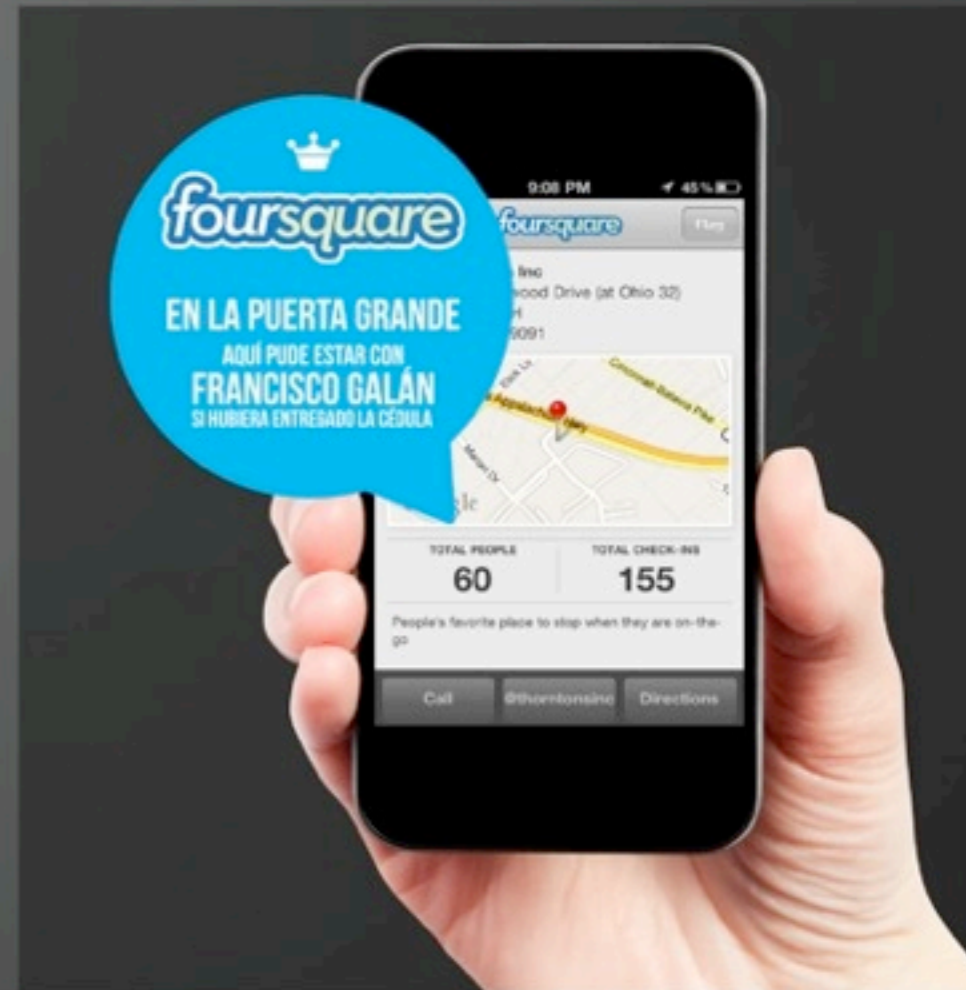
foursquare

EN LA PUERTA GRANDE
AQUÍ PUDE ESTAR CON
FRANCISCO GALÁN
SI HUBIERA ENTREGADO LA CÉDULA

9:08 PM
45%

foursquare
Flag

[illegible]s Inc
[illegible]ood Drive (at Ohio 32)
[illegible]H
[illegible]9091

Appalachian Hwy
Glenmont Batavia Pike
Elick Ln
Gle

TOTAL PEOPLE
60
TOTAL CHECK-INS
155

People's favorite place to stop when they are on-the-go

Call
@thorntonsinc
Directions